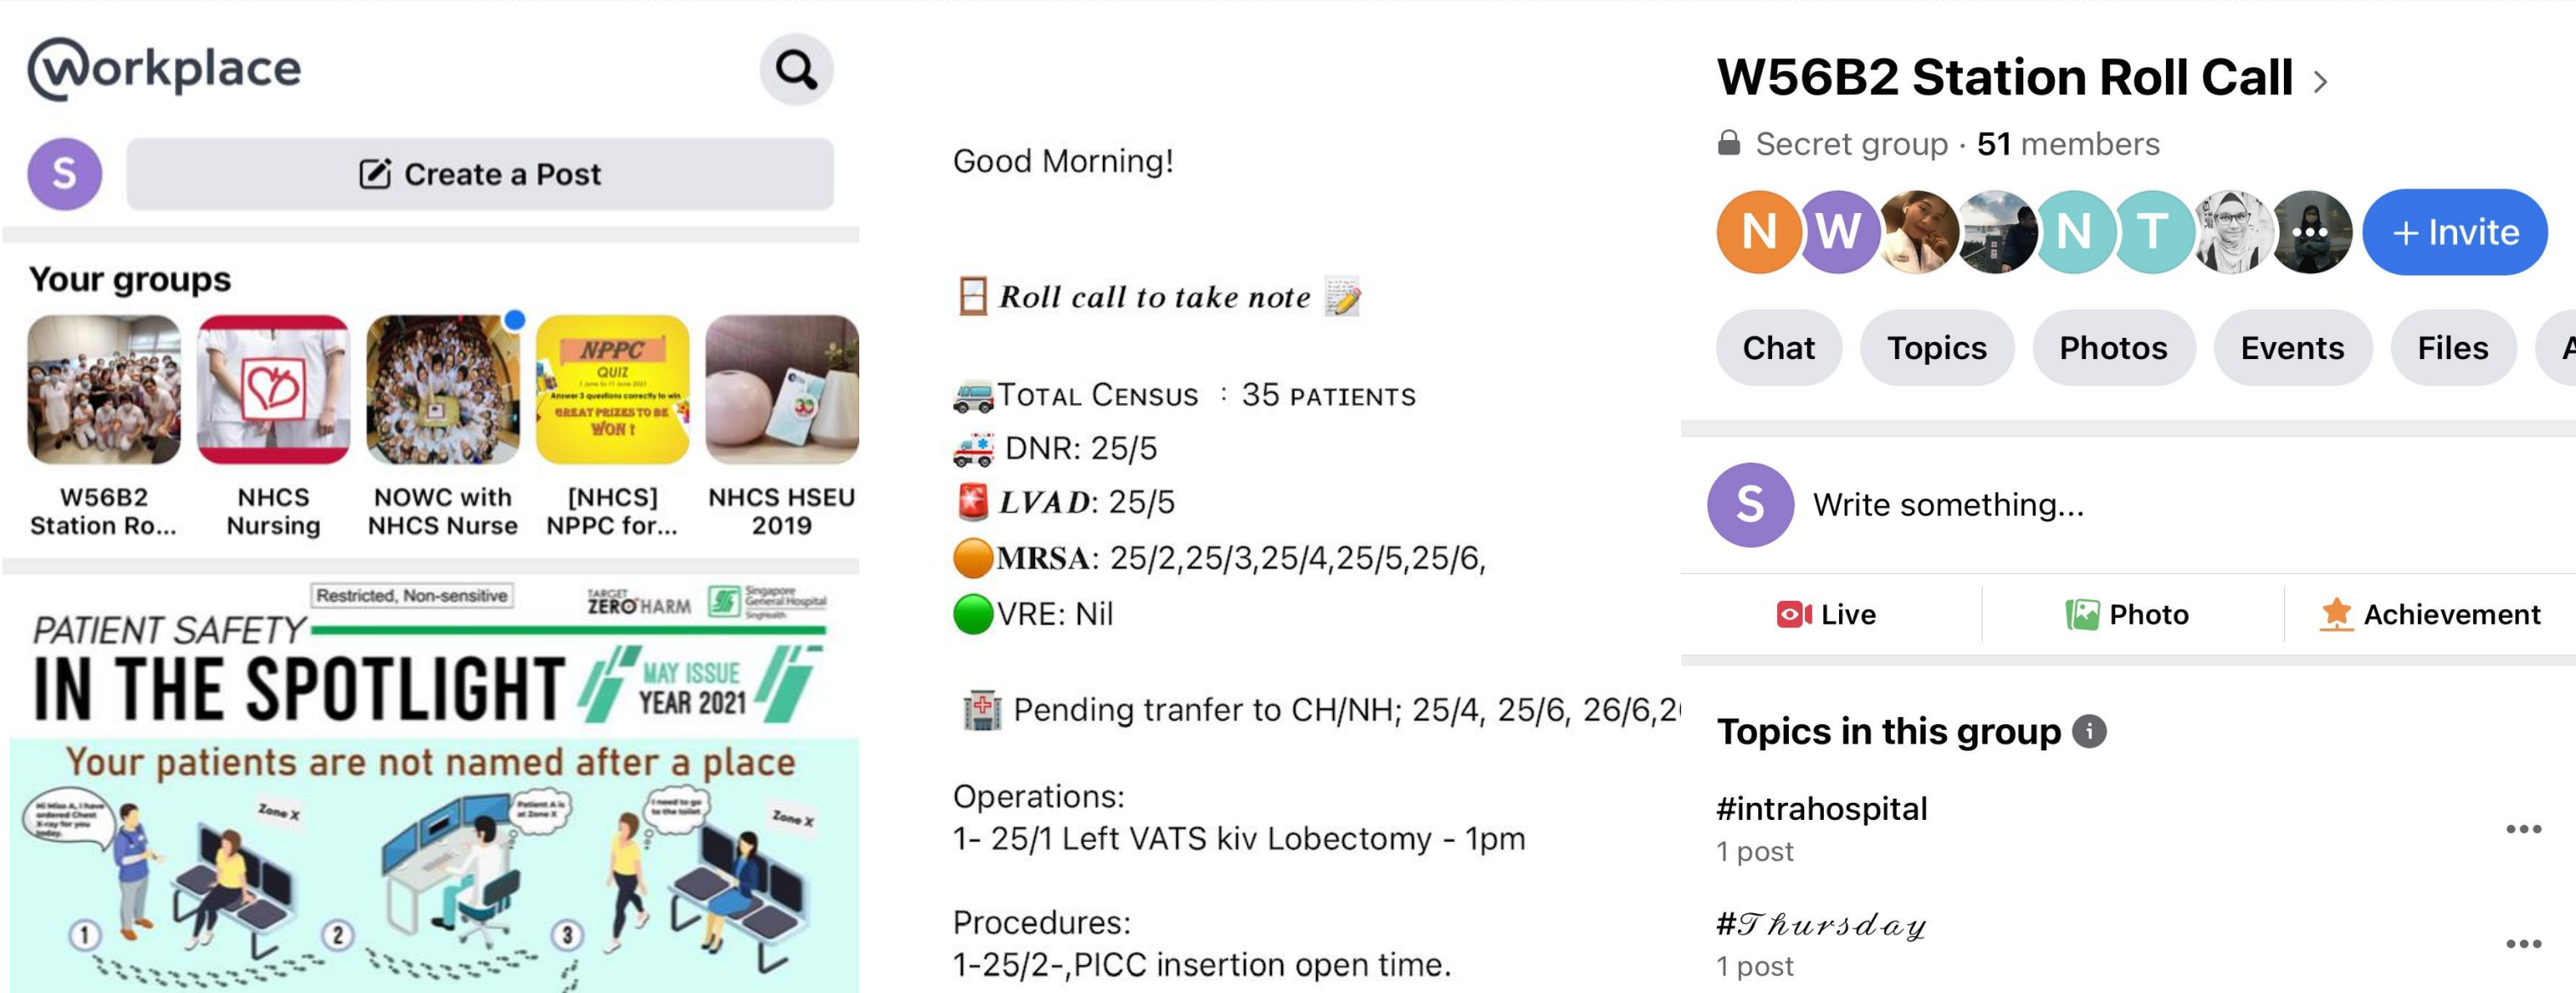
Workplace

S Create a Post

Your groups

W56B2 Station Ro...

NHCS Nursing

NOWC with NHCS Nurse

NPPC QUIZ GREAT PRIZES TO BE WON!

[NHCS] NPPC for...

NHCS HSEU 2019

Restricted, Non-sensitive

TARGET ZERO HARM

Singapore General Hospital

PATIENT SAFETY IN THE SPOTLIGHT MAY ISSUE YEAR 2021

Your patients are not named after a place

Zone X

Patient A is at Zone X

I need to go to the toilet

Zone X

1 2 3

Good Morning!

Roll call to take note

TOTAL CENSUS : 35 PATIENTS

DNR: 25/5

LVAD: 25/5

MRSA: 25/2,25/3,25/4,25/5,25/6,

VRE: Nil

Pending tranfer to CH/NH; 25/4, 25/6, 26/6,2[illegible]

Operations:
1- 25/1 Left VATS kiv Lobectomy - 1pm

Procedures:
1-25/2-,PICC insertion open time.

W56B2 Station Roll Call >

Secret group · 51 members

N W N T + Invite

Chat Topics Photos Events Files A

S Write something...

Live Photo Achievement

Topics in this group

#intrahospital
1 post

#Thursday
1 post